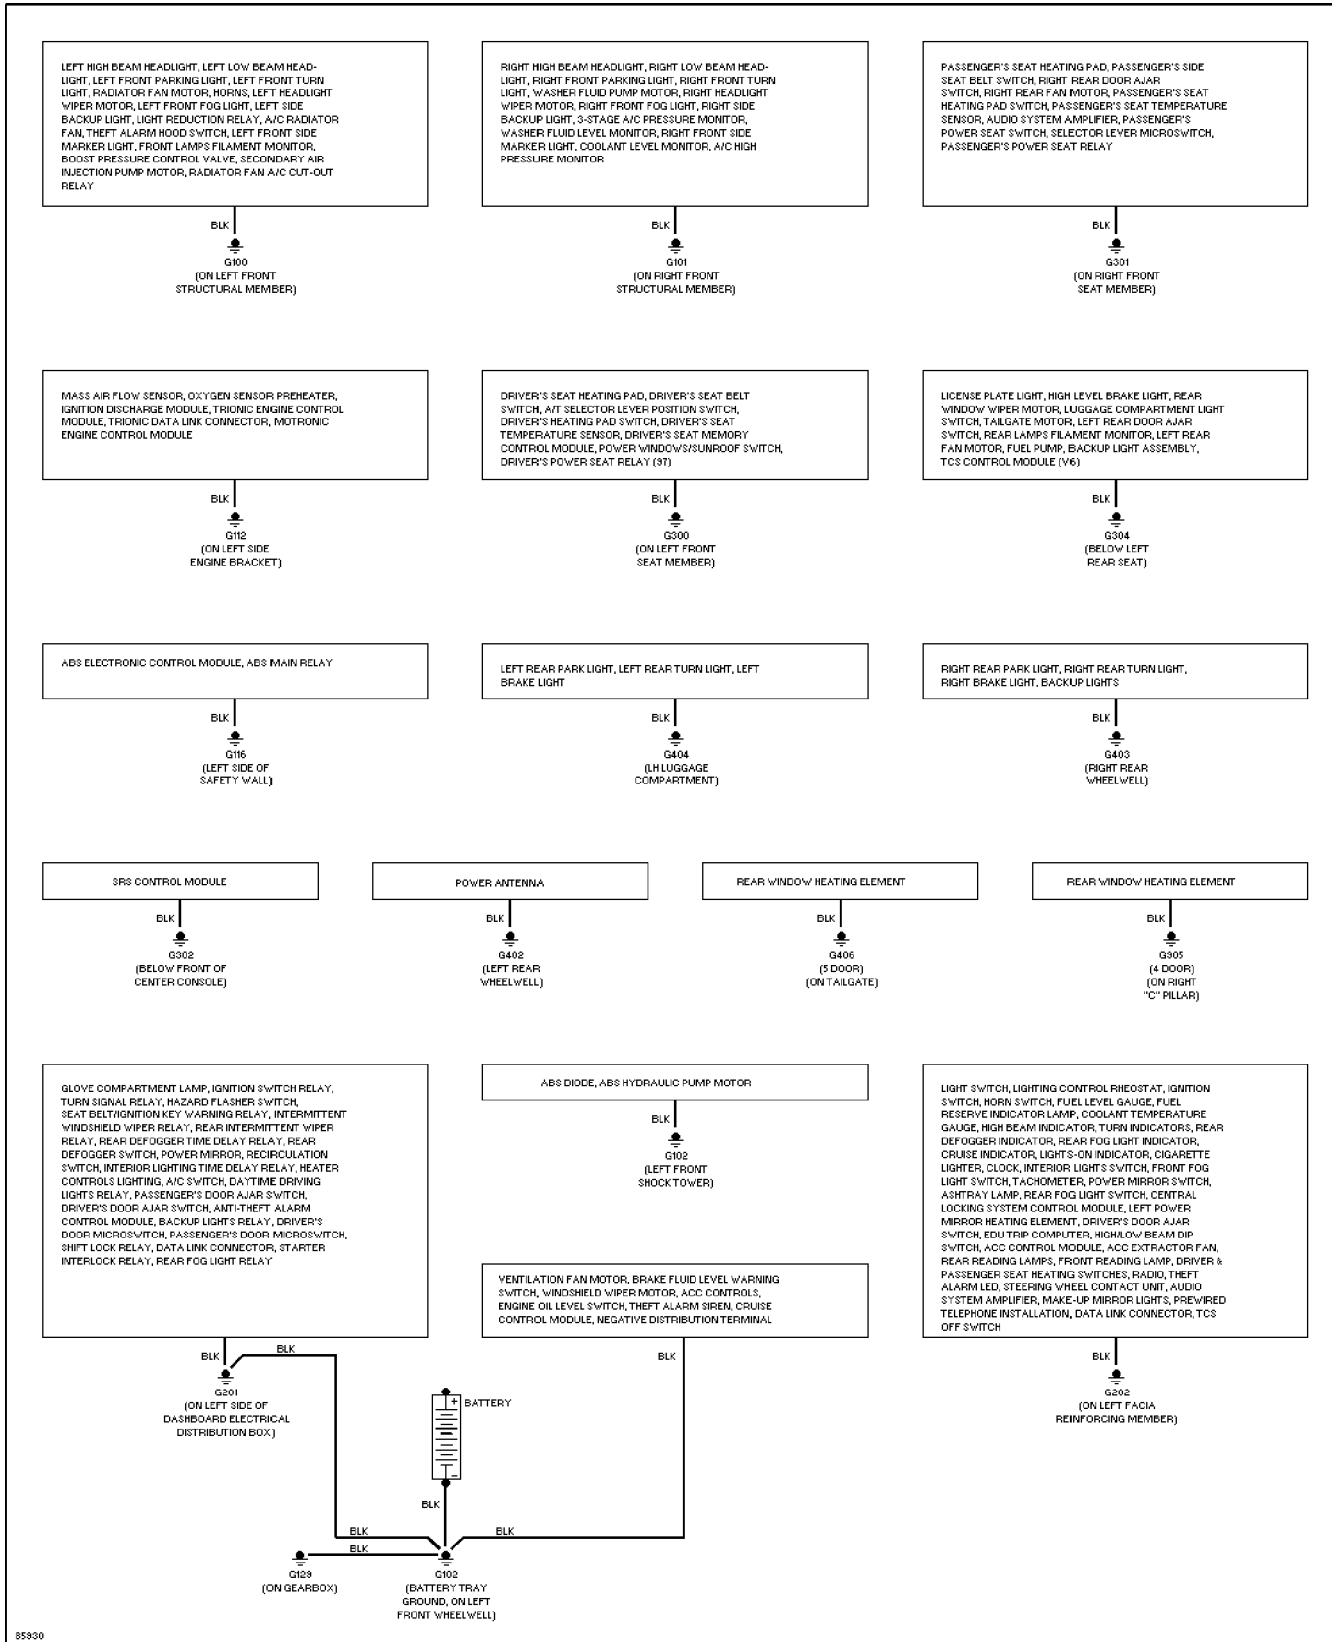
LEFT HIGH BEAM HEADLIGHT, LEFT LOW BEAM HEADLIGHT, LEFT FRONT PARKING LIGHT, LEFT FRONT TURN LIGHT, RADIATOR FAN MOTOR, HORNS, LEFT HEADLIGHT WIPER MOTOR, LEFT FRONT FOG LIGHT, LEFT SIDE BACKUP LIGHT, LIGHT REDUCTION RELAY, A/C RADIATOR FAN, THEFT ALARM HOOD SWITCH, LEFT FRONT SIDE MARKER LIGHT, FRONT LAMPS FILAMENT MONITOR, BOOST PRESSURE CONTROL VALVE, SECONDARY AIR INJECTION PUMP MOTOR, RADIATOR FAN A/C CUT-OUT RELAY

BLK

G100
(ON LEFT FRONT STRUCTURAL MEMBER)

RIGHT HIGH BEAM HEADLIGHT, RIGHT LOW BEAM HEADLIGHT, RIGHT FRONT PARKING LIGHT, RIGHT FRONT TURN LIGHT, WASHER FLUID PUMP MOTOR, RIGHT HEADLIGHT WIPER MOTOR, RIGHT FRONT FOG LIGHT, RIGHT SIDE BACKUP LIGHT, 3-STAGE A/C PRESSURE MONITOR, WASHER FLUID LEVEL MONITOR, RIGHT FRONT SIDE MARKER LIGHT, COOLANT LEVEL MONITOR, A/C HIGH PRESSURE MONITOR

BLK

G101
(ON RIGHT FRONT STRUCTURAL MEMBER)

PASSENGER'S SEAT HEATING PAD, PASSENGER'S SIDE SEAT BELT SWITCH, RIGHT REAR DOOR AJAR SWITCH, RIGHT REAR FAN MOTOR, PASSENGER'S SEAT HEATING PAD SWITCH, PASSENGER'S SEAT TEMPERATURE SENSOR, AUDIO SYSTEM AMPLIFIER, PASSENGER'S POWER SEAT SWITCH, SELECTOR LEVER MICROSWITCH, PASSENGER'S POWER SEAT RELAY

BLK

G301
(ON RIGHT FRONT SEAT MEMBER)

MASS AIR FLOW SENSOR, OXYGEN SENSOR PREHEATER, IGNITION DISCHARGE MODULE, TRIONIC ENGINE CONTROL MODULE, TRIONIC DATA LINK CONNECTOR, MOTRONIC ENGINE CONTROL MODULE

BLK

G112
(ON LEFT SIDE ENGINE BRACKET)

DRIVER'S SEAT HEATING PAD, DRIVER'S SEAT BELT SWITCH, A/T SELECTOR LEVER POSITION SWITCH, DRIVER'S HEATING PAD SWITCH, DRIVER'S SEAT TEMPERATURE SENSOR, DRIVER'S SEAT MEMORY CONTROL MODULE, POWER WINDOWS/SUNROOF SWITCH, DRIVER'S POWER SEAT RELAY (9T)

BLK

G300
(ON LEFT FRONT SEAT MEMBER)

LICENSE PLATE LIGHT, HIGH LEVEL BRAKE LIGHT, REAR WINDOW WIPER MOTOR, LUGGAGE COMPARTMENT LIGHT SWITCH, TAILGATE MOTOR, LEFT REAR DOOR AJAR SWITCH, REAR LAMPS FILAMENT MONITOR, LEFT REAR FAN MOTOR, FUEL PUMP, BACKUP LIGHT ASSEMBLY, TCS CONTROL MODULE (V6)

BLK

G304
(BELOW LEFT REAR SEAT)

ABS ELECTRONIC CONTROL MODULE, ABS MAIN RELAY

BLK

G116
(LEFT SIDE OF SAFETY WALL)

LEFT REAR PARK LIGHT, LEFT REAR TURN LIGHT, LEFT BRAKE LIGHT

BLK

G404
(LH LUGGAGE COMPARTMENT)

RIGHT REAR PARK LIGHT, RIGHT REAR TURN LIGHT, RIGHT BRAKE LIGHT, BACKUP LIGHTS

BLK

G403
(RIGHT REAR WHEELWELL)

SRS CONTROL MODULE

BLK

G302
(BELOW FRONT OF CENTER CONSOLE)

POWER ANTENNA

BLK

G402
(LEFT REAR WHEELWELL)

REAR WINDOW HEATING ELEMENT

BLK

G406
(5 DOOR)
(ON TAILGATE)

REAR WINDOW HEATING ELEMENT

BLK

G905
(4 DOOR)
(ON RIGHT "C" PILLAR)

GLOVE COMPARTMENT LAMP, IGNITION SWITCH RELAY, TURN SIGNAL RELAY, HAZARD FLASHER SWITCH, SEAT BELT/IGNITION KEY WARNING RELAY, INTERMITTENT WINDSHIELD WIPER RELAY, REAR INTERMITTENT WIPER RELAY, REAR DEFOGGER TIME DELAY RELAY, REAR DEFOGGER SWITCH, POWER MIRROR, RECIRCULATION SWITCH, INTERIOR LIGHTING TIME DELAY RELAY, HEATER CONTROLS LIGHTING, A/C SWITCH, DAYTIME DRIVING LIGHTS RELAY, PASSENGER'S DOOR AJAR SWITCH, DRIVER'S DOOR AJAR SWITCH, ANTI-THEFT ALARM CONTROL MODULE, BACKUP LIGHTS RELAY, DRIVER'S DOOR MICROSWITCH, PASSENGER'S DOOR MICROSWITCH, SHIFT LOCK RELAY, DATA LINK CONNECTOR, STARTER INTERLOCK RELAY, REAR FOG LIGHT RELAY

ABS DIODE, ABS HYDRAULIC PUMP MOTOR

BLK

G102
(LEFT FRONT SHOCK TOWER)

LIGHT SWITCH, LIGHTING CONTROL RHEOSTAT, IGNITION SWITCH, HORN SWITCH, FUEL LEVEL GAUGE, FUEL RESERVE INDICATOR LAMP, COOLANT TEMPERATURE GAUGE, HIGH BEAM INDICATOR, TURN INDICATORS, REAR DEFOGGER INDICATOR, REAR FOG LIGHT INDICATOR, CRUISE INDICATOR, LIGHTS-ON INDICATOR, CIGARETTE LIGHTER, CLOCK, INTERIOR LIGHTS SWITCH, FRONT FOG LIGHT SWITCH, TACHOMETER, POWER MIRROR SWITCH, ASHTRAY LAMP, REAR FOG LIGHT SWITCH, CENTRAL LOCKING SYSTEM CONTROL MODULE, LEFT POWER MIRROR HEATING ELEMENT, DRIVER'S DOOR AJAR SWITCH, EDU TRIP COMPUTER, HIGH/LOW BEAM DIP SWITCH, ACC CONTROL MODULE, ACC EXTRACTOR FAN, REAR READING LAMPS, FRONT READING LAMP, DRIVER & PASSENGER SEAT HEATING SWITCHES, RADIO, THEFT ALARM LED, STEERING WHEEL CONTACT UNIT, AUDIO SYSTEM AMPLIFIER, MAKE-UP MIRROR LIGHTS, PREWIRED TELEPHONE INSTALLATION, DATA LINK CONNECTOR, TCS OFF SWITCH

VENTILATION FAN MOTOR, BRAKE FLUID LEVEL WARNING SWITCH, WINDSHIELD WIPER MOTOR, ACC CONTROLS, ENGINE OIL LEVEL SWITCH, THEFT ALARM SIREN, CRUISE CONTROL MODULE, NEGATIVE DISTRIBUTION TERMINAL

BLK

BLK

G201
(ON LEFT SIDE OF DASHBOARD ELECTRICAL DISTRIBUTION BOX)

BLK

BLK

G202
(ON LEFT FACIA REINFORCING MEMBER)

+
BATTERY
−

BLK

BLK

BLK

BLK

G129
(ON GEARBOX)

G102
(BATTERY TRAY GROUND, ON LEFT FRONT WHEELWELL)

85930